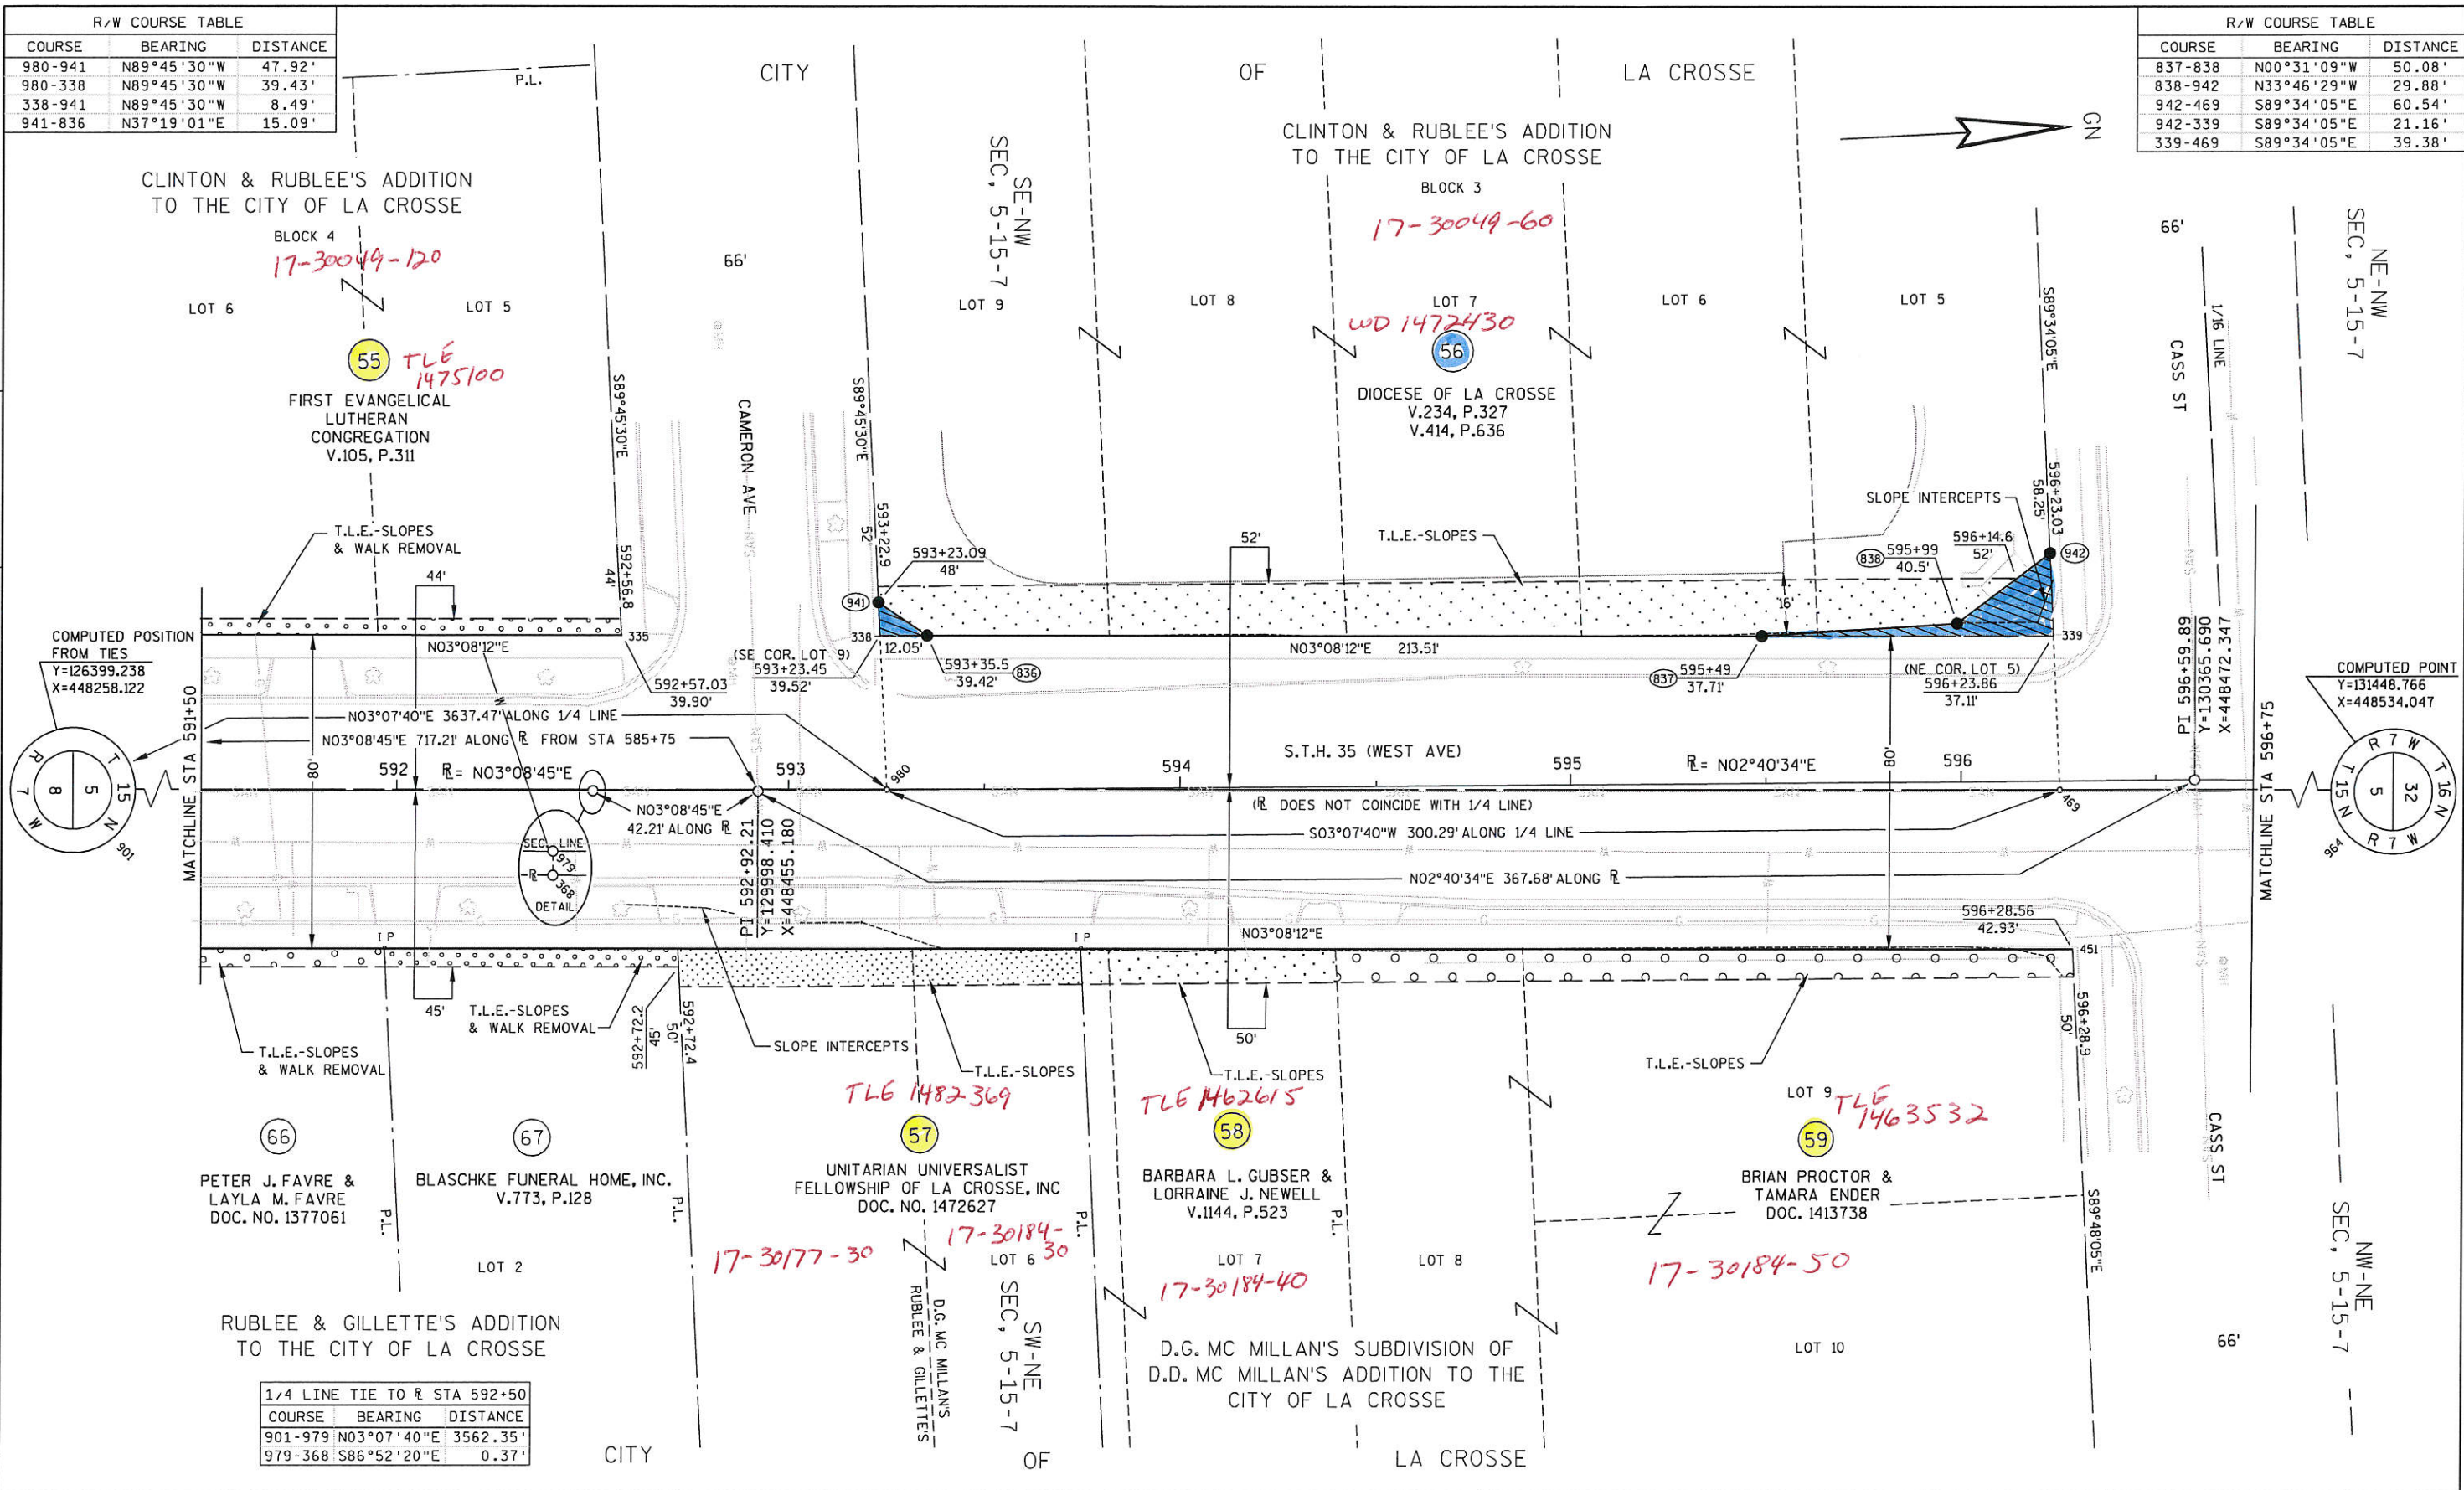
R/W COURSE TABLE

| COURSE | BEARING | DISTANCE |
|---|---|---|
| 980-941 | N89°45'30"W | 47.92' |
| 980-338 | N89°45'30"W | 39.43' |
| 338-941 | N89°45'30"W | 8.49' |
| 941-836 | N37°19'01"E | 15.09' |

P.L.

CITY OF LA CROSSE

R/W COURSE TABLE

| COURSE | BEARING | DISTANCE |
|---|---|---|
| 837-838 | N00°31'09"W | 50.08' |
| 838-942 | N33°46'29"W | 29.88' |
| 942-469 | S89°34'05"E | 60.54' |
| 942-339 | S89°34'05"E | 21.16' |
| 339-469 | S89°34'05"E | 39.38' |

GN

CLINTON & RUBLEE'S ADDITION TO THE CITY OF LA CROSSE

BLOCK 4

17-30049-120

LOT 6

LOT 5

66'

SE-NW SEC, 5-15-7

CLINTON & RUBLEE'S ADDITION TO THE CITY OF LA CROSSE

BLOCK 3

17-30049-60

LOT 9

LOT 8

LOT 7

WD 1472430

LOT 6

LOT 5

66'

NE-NW SEC, 5-15-7

1/16 LINE

CASS ST

55

TLE 1475100

FIRST EVANGELICAL LUTHERAN CONGREGATION V.105, P.311

S89°45'30"E

CAMERON AVE

S89°45'30"E

56

DIOCESE OF LA CROSSE V.234, P.327 V.414, P.636

S89°34'05"E

58.25'

596+23.03

SLOPE INTERCEPTS

T.L.E.-SLOPES & WALK REMOVAL

44'

592+56.8

44'

52'

593+22.9

593+23.09

48'

52'

T.L.E.-SLOPES

596+14.6

52'

838

595+99

40.5'

942

16'

941

338

12.05'

335

COMPUTED POSITION FROM TIES Y=126399.238 X=448258.122

N03°08'12"E

(SE COR. LOT 9) 593+23.45 39.52'

592+57.03 39.90'

593+35.5 39.42'

836

N03°08'12"E 213.51'

837

595+49 37.71'

339

(NE COR. LOT 5) 596+23.86 37.11'

PI 596+59.89 Y=130365.690 X=448472.347

COMPUTED POINT Y=131448.766 X=448534.047

N03°07'40"E 3637.47' ALONG 1/4 LINE

N03°08'45"E 717.21' ALONG ℄ FROM STA 585+75

MATCHLINE STA 591+50

80'

592

℄= N03°08'45"E

593

980

594

S.T.H. 35 (WEST AVE)

595

℄= N02°40'34"E

80'

596

MATCHLINE STA 596+75

T 15 N R 7 W 8 5

901

T 15 N R 7 W 5 32

964

N03°08'45"E 42.21' ALONG ℄

SEC. LINE 979 ℄ 368 DETAIL

PI 592+92.21 Y=129998.410 X=448455.180

(℄ DOES NOT COINCIDE WITH 1/4 LINE)

469

S03°07'40"W 300.29' ALONG 1/4 LINE

N02°40'34"E 367.68' ALONG ℄

596+28.56 42.93'

IP

IP

N03°08'12"E

451

45'

T.L.E.-SLOPES & WALK REMOVAL

592+72.2

45'

50'

592+72.4

SLOPE INTERCEPTS

T.L.E.-SLOPES

50'

T.L.E.-SLOPES

T.L.E.-SLOPES

596+28.9

50'

T.L.E.-SLOPES & WALK REMOVAL

TLE 1482369

TLE 1462615

LOT 9 TLE 1463532

66

67

57

58

59

PETER J. FAVRE & LAYLA M. FAVRE DOC. NO. 1377061

BLASCHKE FUNERAL HOME, INC. V.773, P.128

UNITARIAN UNIVERSALIST FELLOWSHIP OF LA CROSSE, INC DOC. NO. 1472627

BARBARA L. GUBSER & LORRAINE J. NEWELL V.1144, P.523

BRIAN PROCTOR & TAMARA ENDER DOC. 1413738

CASS ST

S89°48'05"E

P.L.

P.L.

P.L.

P.L.

LOT 2

17-30177-30

17-30184-30

LOT 6

LOT 7

17-30184-40

LOT 8

17-30184-50

LOT 10

66'

NW-NE SEC, 5-15-7

SW-NE SEC, 5-15-7

D.G. MC MILLAN'S RUBLEE & GILLETTE'S

RUBLEE & GILLETTE'S ADDITION TO THE CITY OF LA CROSSE

D.G. MC MILLAN'S SUBDIVISION OF D.D. MC MILLAN'S ADDITION TO THE CITY OF LA CROSSE

1/4 LINE TIE TO ℄ STA 592+50

| COURSE | BEARING | DISTANCE |
|---|---|---|
| 901-979 | N03°07'40"E | 3562.35' |
| 979-368 | S86°52'20"E | 0.37' |

CITY OF LA CROSSE